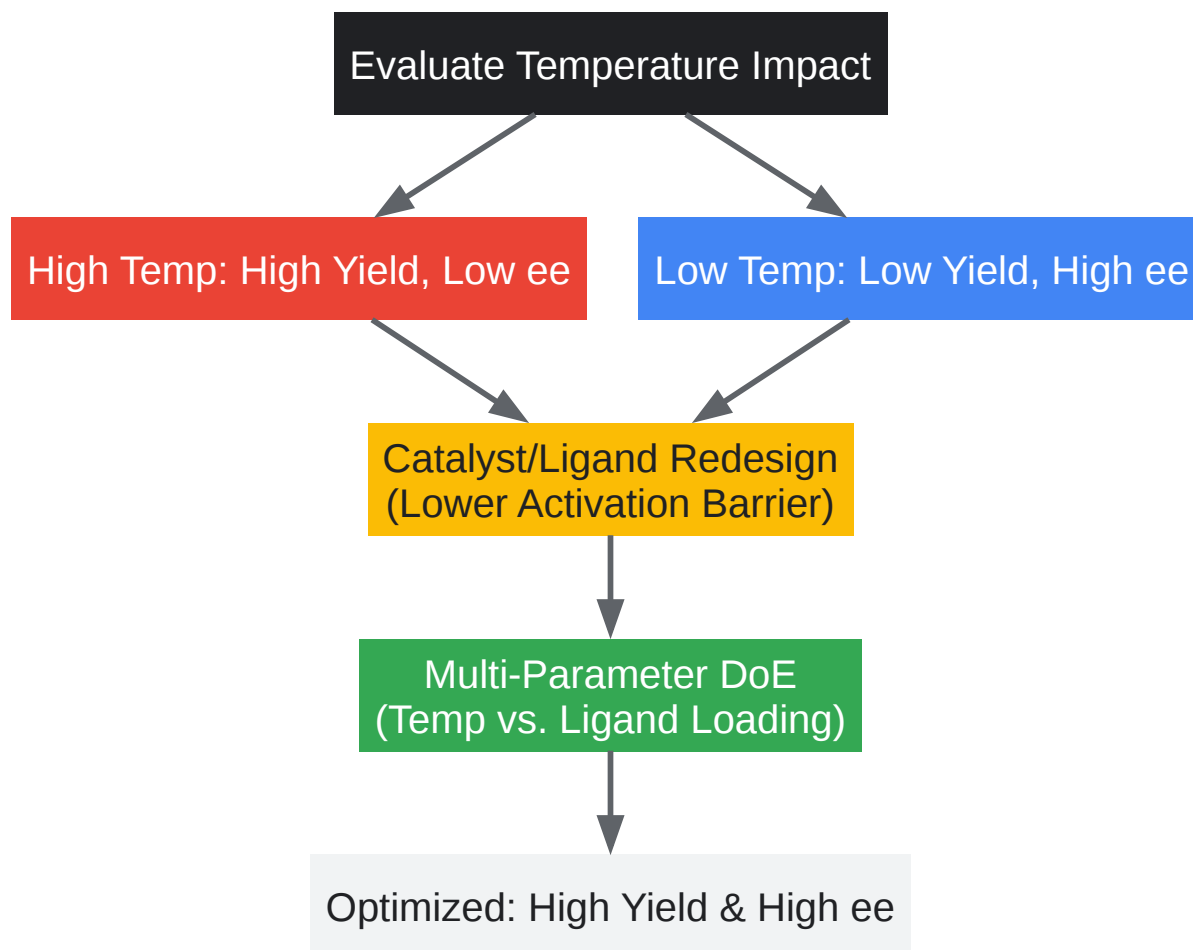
Evaluate Temperature Impact

High Temp: High Yield, Low ee

Low Temp: Low Yield, High ee

Catalyst/Ligand Redesign
(Lower Activation Barrier)

Multi-Parameter DoE
(Temp vs. Ligand Loading)

Optimized: High Yield & High ee